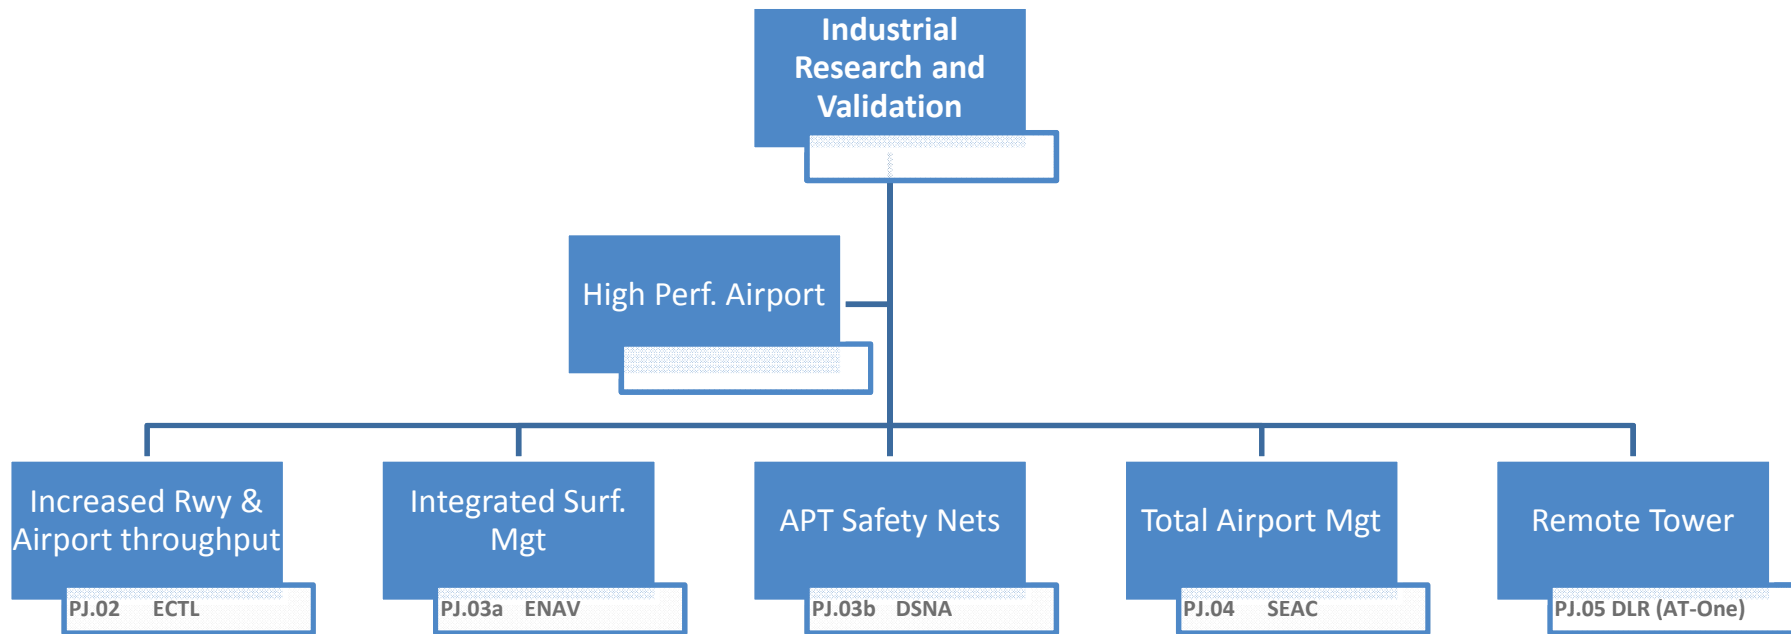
Industrial Research and Validation

High Perf. Airport

Increased Rwy & Airport throughput

PJ.02 ECTL

Integrated Surf. Mgt

PJ.03a ENAV

APT Safety Nets

PJ.03b DSNA

Total Airport Mgt

PJ.04 SEAC

Remote Tower

PJ.05 DLR (AT-One)